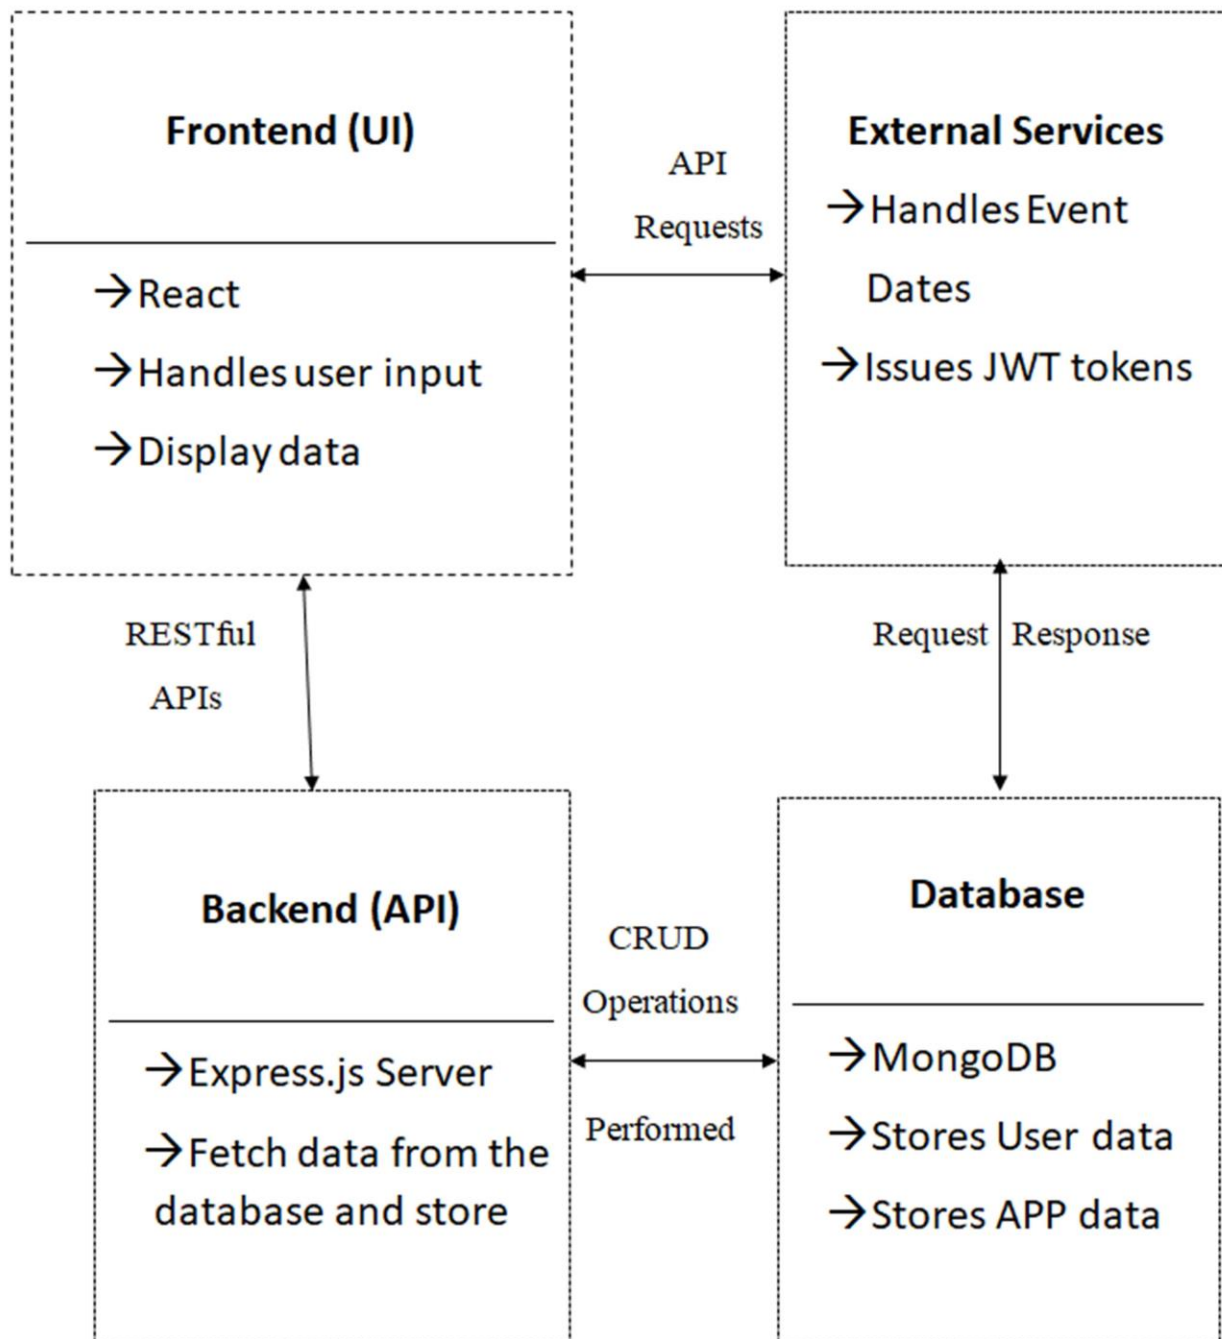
Frontend (UI)

→React
→Handles user input
→Display data

API Requests

External Services
→Handles Event Dates
→Issues JWT tokens

RESTful APIs

Request Response

Backend (API)

→Express.js Server
→Fetch data from the database and store

CRUD Operations Performed

Database

→MongoDB
→Stores User data
→Stores APP data